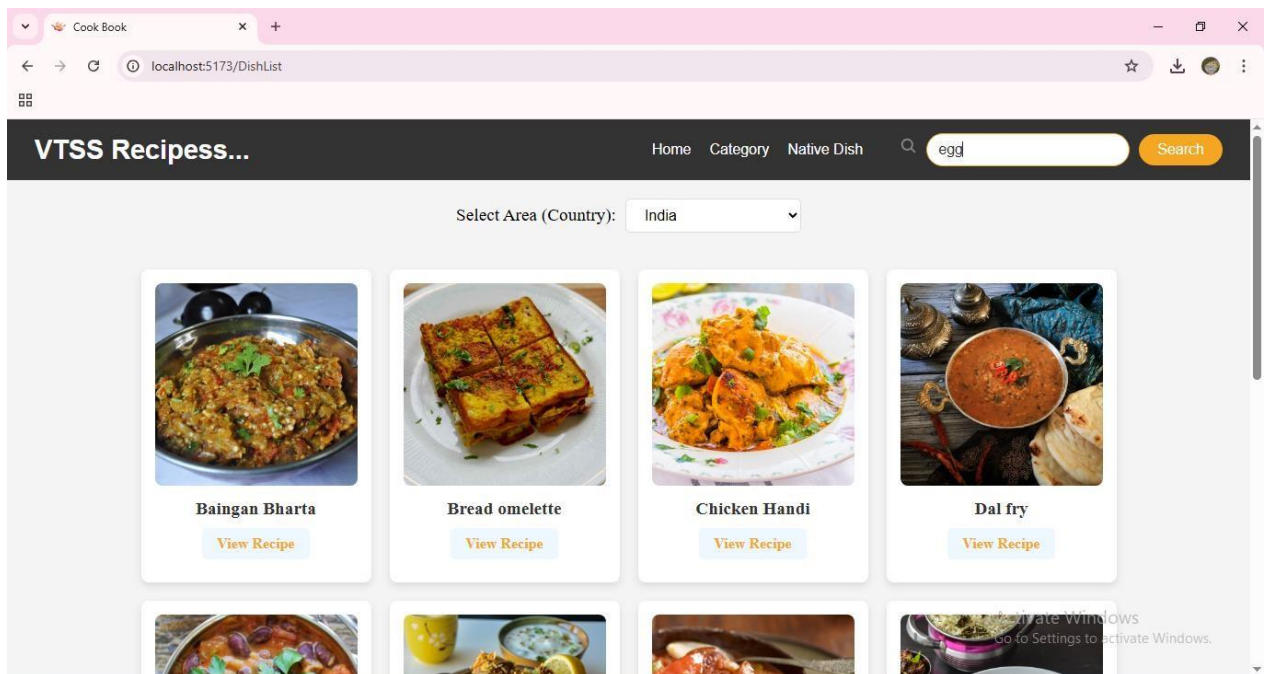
Cook Book

localhost:5173/DishList

VTSS Recipess...

Home Category Native Dish

egg

Search

Select Area (Country): India

Baingan Bharta

View Recipe

Bread omelette

View Recipe

Chicken Handi

View Recipe

Dal fry

View Recipe

Activate Windows
Go to Settings to activate Windows.